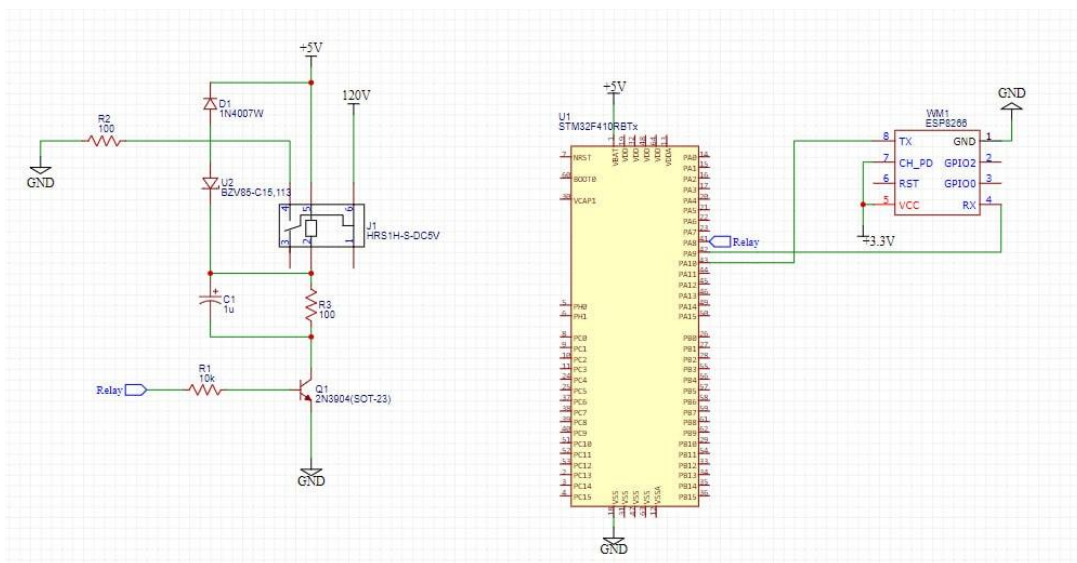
+5V

120V

D1
1N4007W

R2
100

GND

U2
BZV85-C15,113

4 5 6
3 2 1

J1
HRS1H-S-DC5V

C1
1u

R3
100

R1
10k

Relay

Q1
2N3904(SOT-23)

GND

+5V

U1
STM32F410RBTx

NRST
BOOT0
VCAP1
PH0
PH1
PC0
PC1
PC2
PC3
PC4
PC5
PC6
PC7
PC8
PC9
PC10
PC11
PC12
PC13
PC14
PC15

VBAT VDD VDD VDD VDD VDDA

VSS VSS VSS VSS VSSA

PA0
PA1
PA2
PA3
PA4
PA5
PA6
PA7
PA8
PA9
PA10
PA11
PA12
PA13
PA14
PA15
PB0
PB1
PB2
PB3
PB4
PB5
PB6
PB7
PB8
PB9
PB10
PB11
PB12
PB13
PB14
PB15

Relay

GND

WM1
ESP8266

8 TX
7 CH_PD
6 RST
5 VCC
GND 1
GPIO2 2
GPIO0 3
RX 4

GND

+3.3V